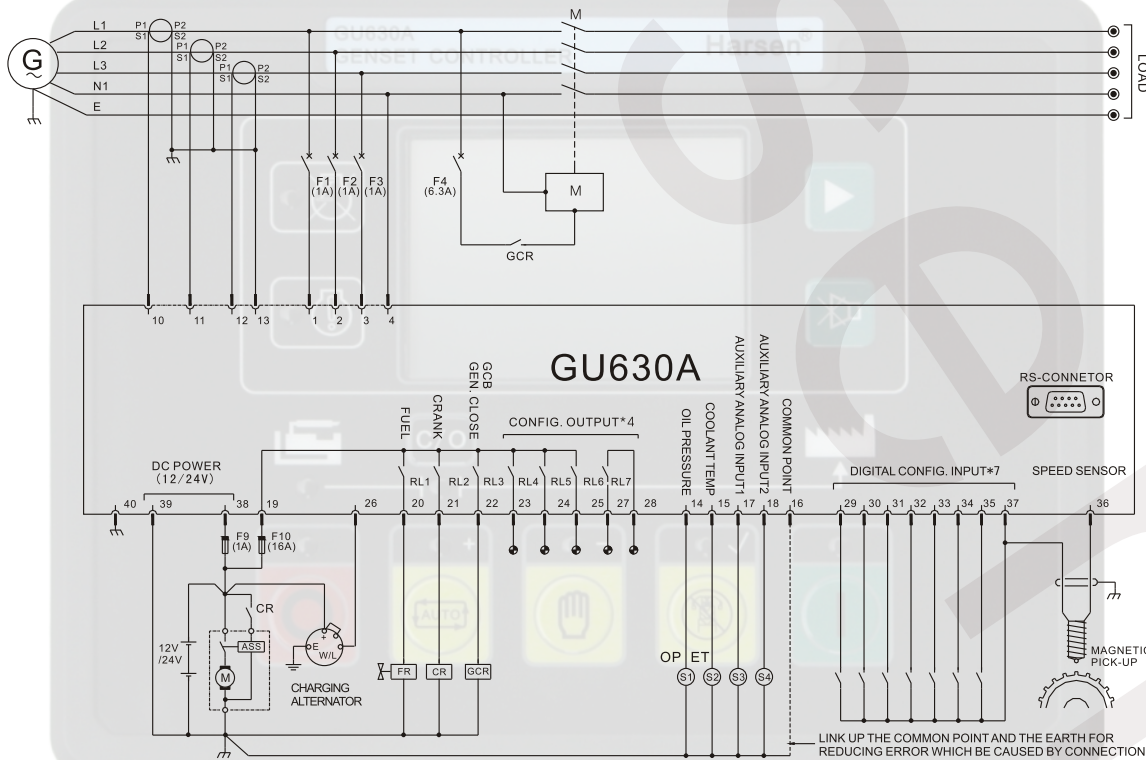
L1
L2
L3
N1
E
G
P1 P2
S1 S2
P1 P2
S1 S2
P1 P2
S1 S2
M
LOAD
GU630A
GENSET CONTROLLER
Harsen
F1 (1A)
F2 (1A)
F3 (1A)
F4 (6.3A)
M
GCR
10 11 12 13 1 2 3 4
GU630A
RS-CONNETOR
FUEL
CRANK
GCB GEN. CLOSE
CONFIG. OUTPUT*4
OIL PRESSURE
COOLANT TEMP
AUXILIARY ANALOG INPUT1
AUXILIARY ANALOG INPUT2
COMMON POINT
DC POWER (12/24V)
RL1 RL2 RL3 RL4 RL5 RL6 RL7
DIGITAL CONFIG. INPUT*7
SPEED SENSOR
40 39 38 19 26 20 21 22 23 24 25 27 28 14 15 17 18 16 29 30 31 32 33 34 35 37 36
F9 (1A)
F10 (16A)
CR
ASS
12V /24V
M
+
E
W/L
CHARGING ALTERNATOR
FR
CR
GCR
OP
ET
S1
S2
S3
S4
MAGNETIC PICK-UP
LINK UP THE COMMON POINT AND THE EARTH FOR REDUCING ERROR WHICH BE CAUSED BY CONNECTION